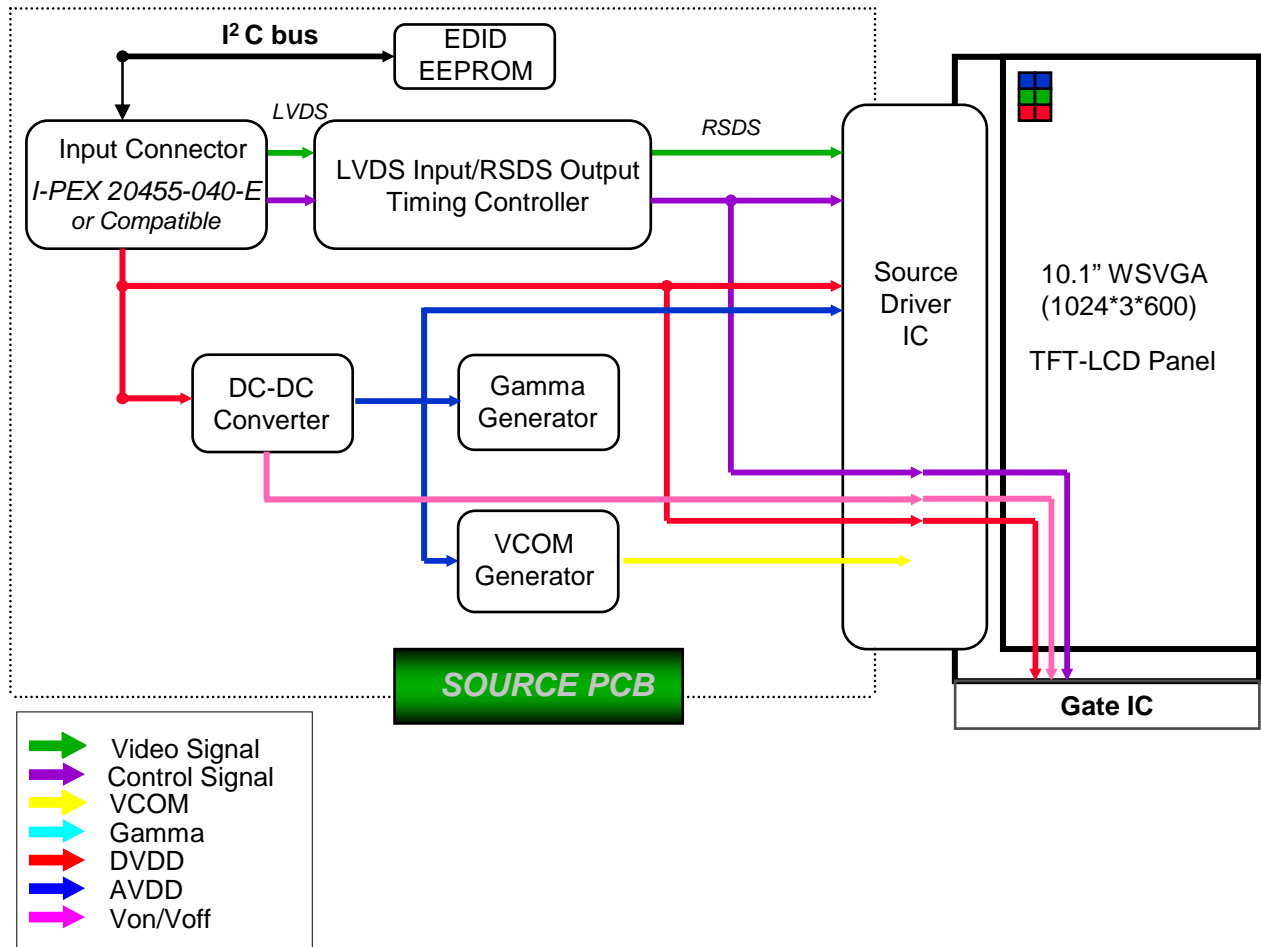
$I^2C$ bus

EDID EEPROM

LVDS

Input Connector
I-PEX 20455-040-E
or Compatible

LVDS Input/RSDS Output Timing Controller

RSDS

Source Driver IC

10.1" WSVGA (1024*3*600)

TFT-LCD Panel

DC-DC Converter

Gamma Generator

VCOM Generator

SOURCE PCB

Gate IC

Video Signal
Control Signal
VCOM
Gamma
DVDD
AVDD
Von/Voff